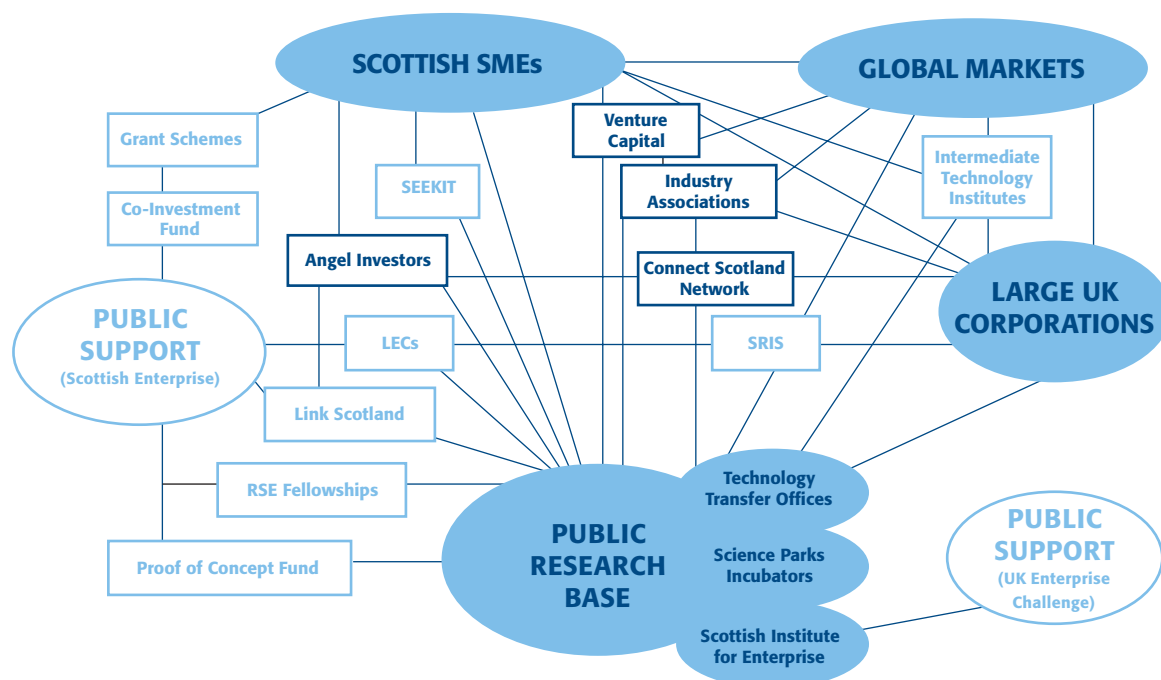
SCOTTISH SMEs

GLOBAL MARKETS

Grant Schemes

Venture Capital

Intermediate Technology Institutes

SEEKIT

Industry Associations

Co-Investment Fund

Angel Investors

Connect Scotland Network

LARGE UK CORPORATIONS

PUBLIC SUPPORT (Scottish Enterprise)

LECs

SRIS

Link Scotland

RSE Fellowships

Technology Transfer Offices

PUBLIC RESEARCH BASE

Science Parks Incubators

PUBLIC SUPPORT (UK Enterprise Challenge)

Proof of Concept Fund

Scottish Institute for Enterprise